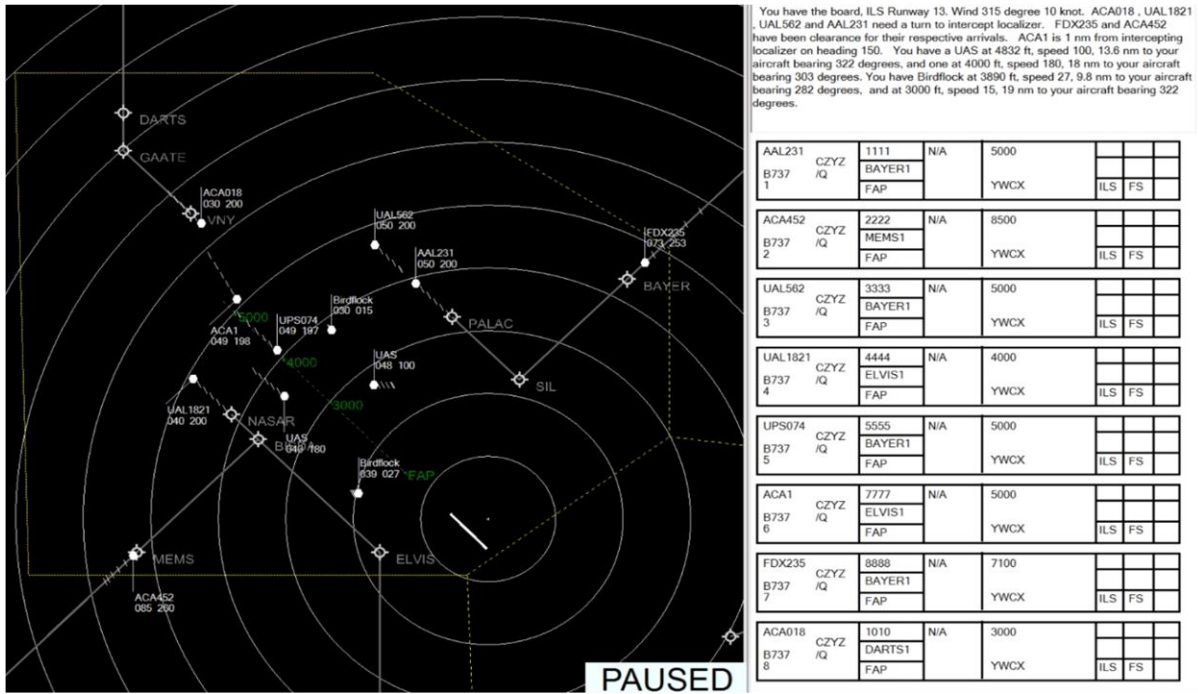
DARTS
GAATE
ACA018
030 200
VNY
UAL562
050 200
AAL231
050 200
FDX235
073 253
BAYER
Birdflock
030 015
5000
UPS074
049 197
ACA1
049 198
PALAC
4000
UAS
048 100
SIL
3000
UAL1821
040 200
NASAR
UAS
049 180
Birdflock
039 027
FAP
MEMS
ELVIS
ACA452
085 260
PAUSED

You have the board, ILS Runway 13. Wind 315 degree 10 knot. ACA018 , UAL1821 , UAL562 and AAL231 need a turn to intercept localizer. FDX235 and ACA452 have been clearance for their respective arrivals. ACA1 is 1 nm from intercepting localizer on heading 150. You have a UAS at 4832 ft, speed 100, 13.6 nm to your aircraft bearing 322 degrees, and one at 4000 ft, speed 180, 18 nm to your aircraft bearing 303 degrees. You have Birdflock at 3890 ft, speed 27, 9.8 nm to your aircraft bearing 282 degrees, and at 3000 ft, speed 15, 19 nm to your aircraft bearing 322 degrees.

| AAL231 B737 1 | CZYZ /Q | 1111 BAYER1 FAP | N/A | 5000 YWCX | ILS | FS |
|---|---|---|---|---|---|---|
| ACA452 B737 2 | CZYZ /Q | 2222 MEMS1 FAP | N/A | 8500 YWCX | ILS | FS |
| UAL562 B737 3 | CZYZ /Q | 3333 BAYER1 FAP | N/A | 5000 YWCX | ILS | FS |
| UAL1821 B737 4 | CZYZ /Q | 4444 ELVIS1 FAP | N/A | 4000 YWCX | ILS | FS |
| UPS074 B737 5 | CZYZ /Q | 5555 BAYER1 FAP | N/A | 5000 YWCX | ILS | FS |
| ACA1 B737 6 | CZYZ /Q | 7777 ELVIS1 FAP | N/A | 5000 YWCX | ILS | FS |
| FDX235 B737 7 | CZYZ /Q | 8888 BAYER1 FAP | N/A | 7100 YWCX | ILS | FS |
| ACA018 B737 8 | CZYZ /Q | 1010 DARTS1 FAP | N/A | 3000 YWCX | ILS | FS |